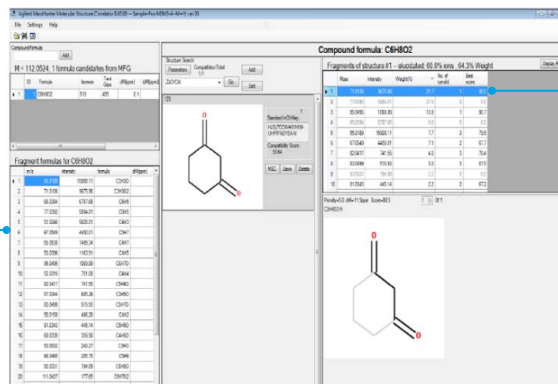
Agilent MassHunter Molecular Structure Correlator B.05.00 - Sample-Pos-MSMS-4-4##.cef.00

File Settings Help

Compound formula

Add

M = 112.0524: 1 formula candidates from MFG

| | ID | Formula | Isomers | Total Opts | cRI(ppm) | diff(ppm) |
|---|---|---|---|---|---|---|
| ▸ | 1 | C6H8O2 | 510 | 400 | 0.1 | |

Fragment formulas for C6H8O2

| | m/z | intensity | formula | diff(ppm) |
|---|---|---|---|---|
| ▸ | 1 | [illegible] | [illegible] | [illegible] |
| | 2 | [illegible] | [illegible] | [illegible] |
| | 3 | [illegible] | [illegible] | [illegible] |
| | 4 | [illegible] | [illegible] | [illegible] |
| | 5 | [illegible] | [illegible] | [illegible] |
| | 6 | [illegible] | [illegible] | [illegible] |
| | 7 | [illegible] | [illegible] | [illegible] |
| | 8 | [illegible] | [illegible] | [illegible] |
| | 9 | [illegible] | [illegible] | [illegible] |
| | 10 | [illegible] | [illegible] | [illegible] |
| | 11 | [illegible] | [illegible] | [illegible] |
| | 12 | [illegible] | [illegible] | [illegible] |
| | 13 | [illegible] | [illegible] | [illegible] |
| | 14 | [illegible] | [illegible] | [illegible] |
| | 15 | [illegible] | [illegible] | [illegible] |
| | 16 | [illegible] | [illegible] | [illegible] |
| | 17 | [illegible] | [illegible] | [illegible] |
| | 18 | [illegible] | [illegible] | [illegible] |
| | 19 | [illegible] | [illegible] | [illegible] |
| | 20 | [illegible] | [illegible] | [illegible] |

Structure Search

Parameters Compatibility Total

Go Add Sort

Standard InChIKey

Compatibility Score

Compound formula: C6H8O2

Fragments of structure #1 - elucidated: 60.0% ions , 64.3% Weight

Display f

| | Mass | Intensity | Weight% | No. of cand(s) | Best score |
|---|---|---|---|---|---|
| ▸ | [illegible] | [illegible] | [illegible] | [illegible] | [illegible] |

Penalty=0.0 diff=-11 Spar Score=88.5

C6H8O2

O

O